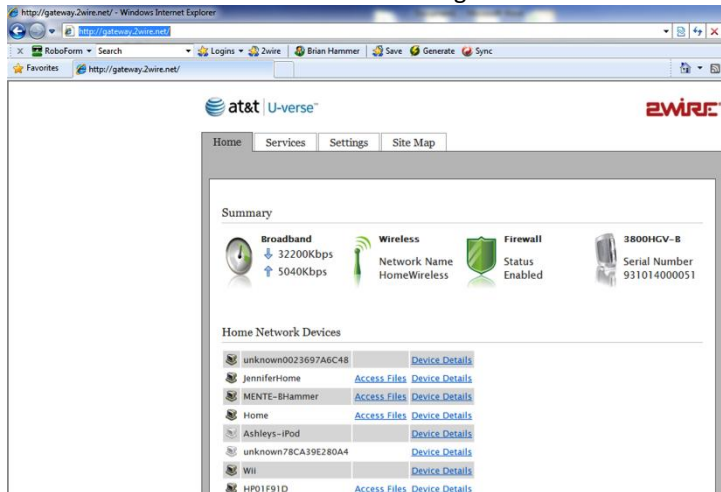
http://gateway.2wire.net/ - Windows Internet Explorer

http://gateway.2wire.net/

RoboForm ▾ Search ▾ Logins ▾ 2wire Brian Hammer Save Generate Sync

Favorites http://gateway.2wire.net/

at&t U-verse

2WIRE

Home Services Settings Site Map

Summary

Broadband
32200Kbps
5040Kbps

Wireless
Network Name
HomeWireless

Firewall
Status
Enabled

3800HGV-B
Serial Number
931014000051

Home Network Devices

| | | |
|---|---|---|
| unknown0023697A6C48 | | Device Details |
| JenniferHome | Access Files | Device Details |
| MENTE-BHammer | Access Files | Device Details |
| Home | Access Files | Device Details |
| Ashleys-iPod | | Device Details |
| unknown78CA39E280A4 | | Device Details |
| Wii | | Device Details |
| HP01F91D | Access Files | Device Details |